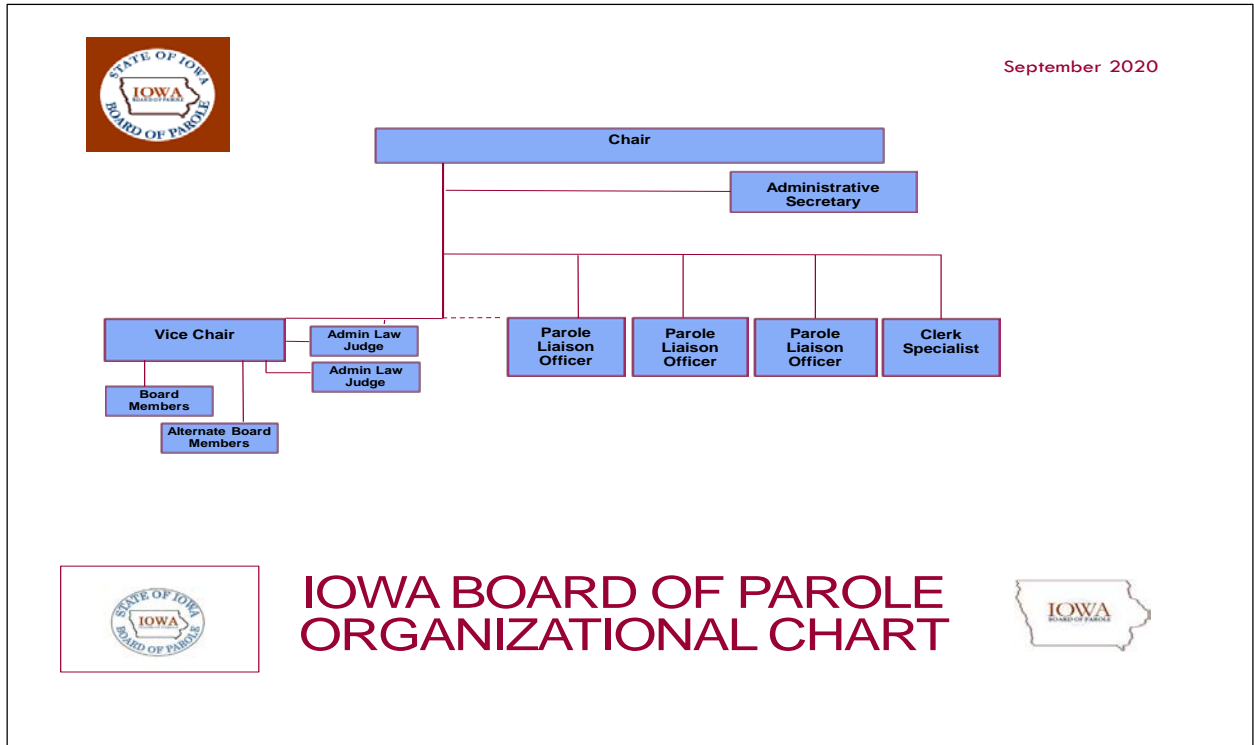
STATE OF IOWA
IOWA
BOARD OF PAROLE
BOARD OF PAROLE

September 2020

Chair

Administrative Secretary

Vice Chair

Admin Law Judge

Admin Law Judge

Board Members

Alternate Board Members

Parole Liaison Officer

Parole Liaison Officer

Parole Liaison Officer

Clerk Specialist

STATE OF IOWA
IOWA
BOARD OF PAROLE

IOWA BOARD OF PAROLE
ORGANIZATIONAL CHART

IOWA
BOARD OF PAROLE